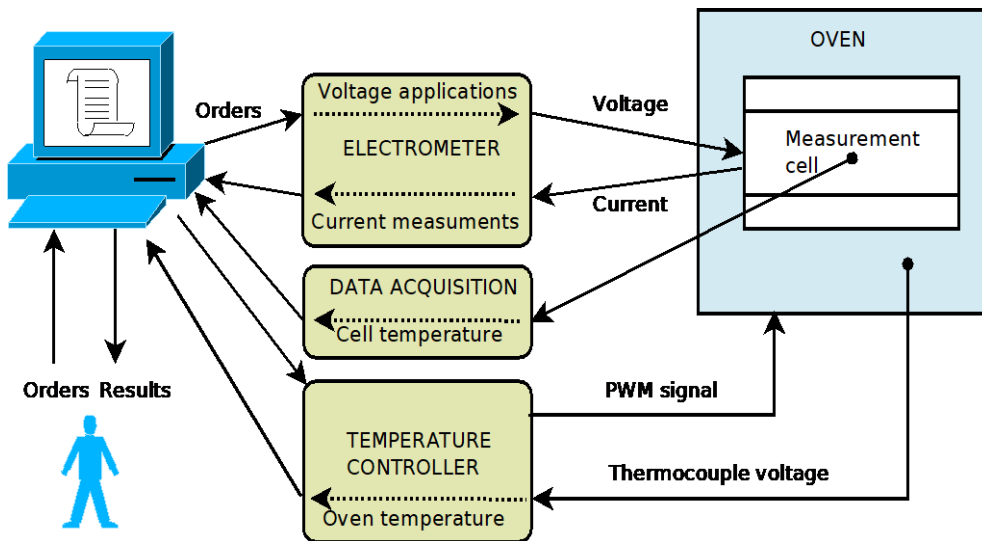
Orders

Voltage applications

ELECTROMETER

Current measuments

Voltage

Current

OVEN

Measurement cell

DATA ACQUISITION

Cell temperature

Orders Results

TEMPERATURE CONTROLLER

Oven temperature

PWM signal

Thermocouple voltage